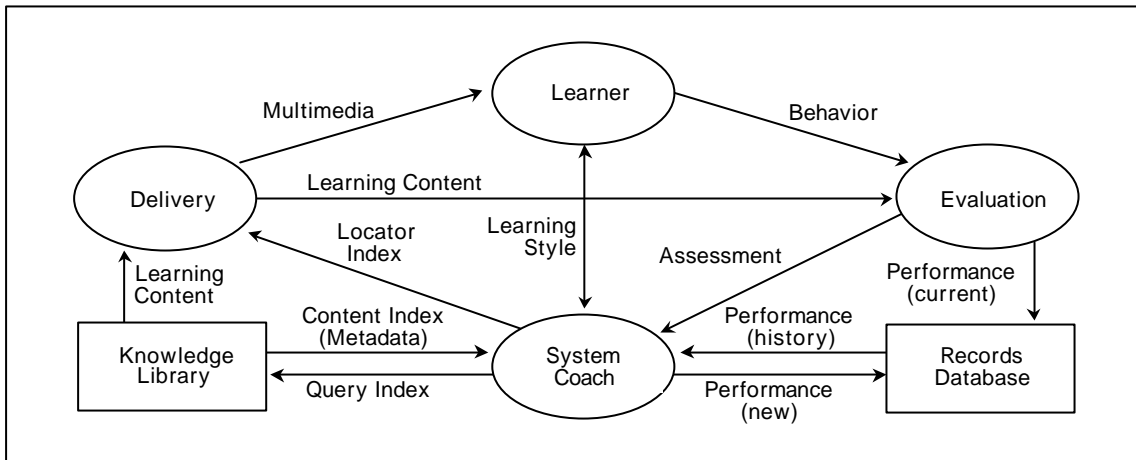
Multimedia

Learner

Behavior

Delivery

Learning Content

Evaluation

Locator Index

Learning Style

Assessment

Learning Content

Performance (current)

Content Index (Metadata)

Performance (history)

Knowledge Library

System Coach

Records Database

Query Index

Performance (new)